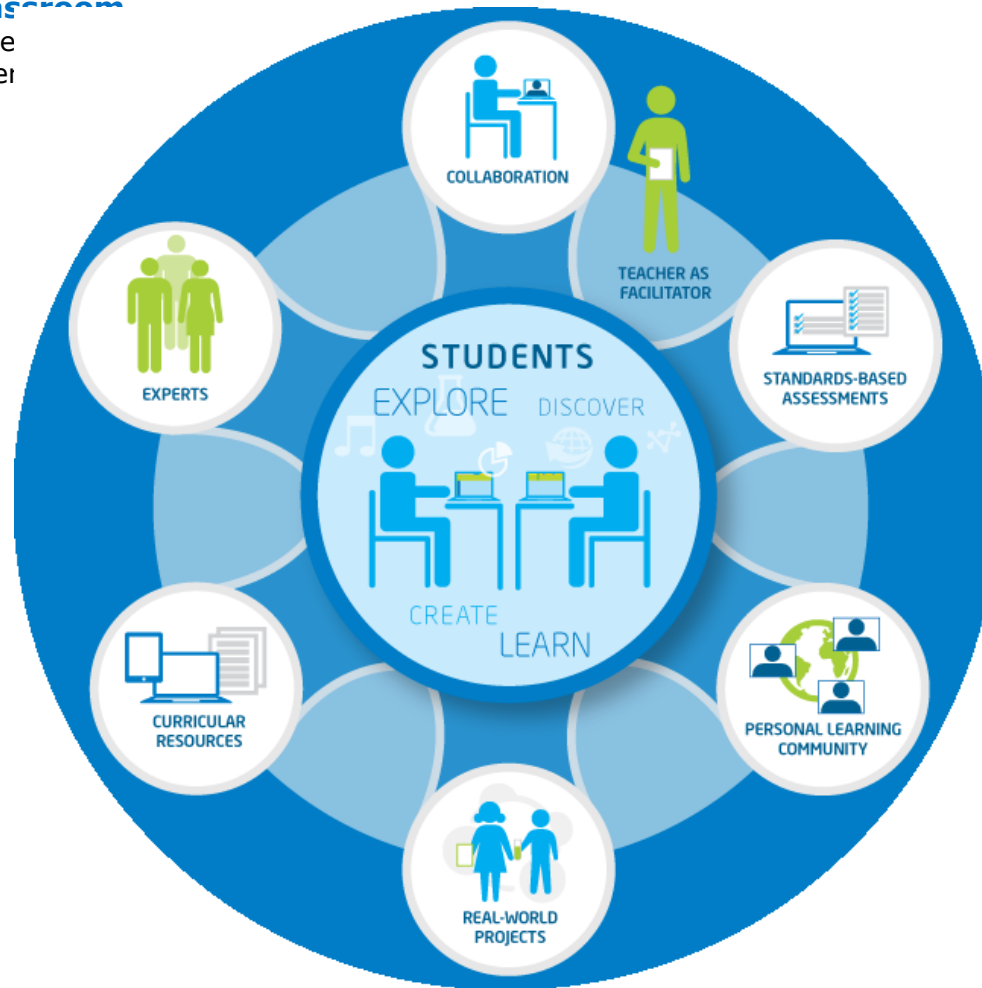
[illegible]ssroom
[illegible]e
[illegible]er

COLLABORATION

TEACHER AS FACILITATOR

STANDARDS-BASED ASSESSMENTS

PERSONAL LEARNING COMMUNITY

REAL-WORLD PROJECTS

CURRICULAR RESOURCES

EXPERTS

STUDENTS
EXPLORE DISCOVER
CREATE
LEARN